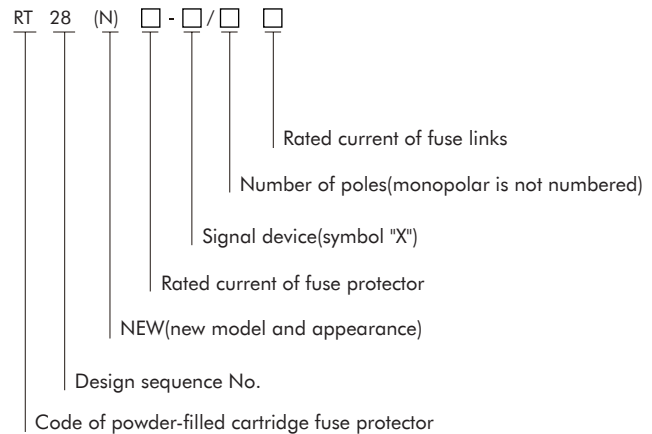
RT 28 (N) □ - □ / □ □

Rated current of fuse links

Number of poles(monopolar is not numbered)

Signal device(symbol "X")

Rated current of fuse protector

NEW(new model and appearance)

Design sequence No.

Code of powder-filled cartridge fuse protector